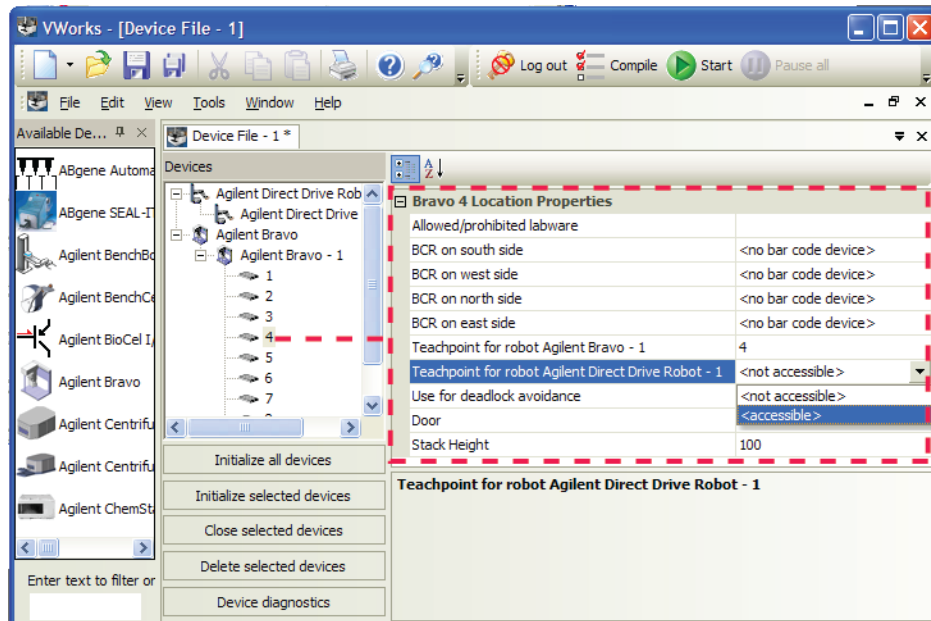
VWorks - [Device File - 1]

Log out Compile Start Pause all

File Edit View Tools Window Help

Available De...

ABgene Automa
ABgene SEAL-I
Agilent BenchBo
Agilent BenchCe
Agilent BioCel I/
Agilent Bravo
Agilent Centrifu
Agilent Centrifu
Agilent ChemSt

Enter text to filter or

Device File - 1 *

Devices

Agilent Direct Drive Rob
Agilent Direct Drive
Agilent Bravo
Agilent Bravo - 1
1
2
3
4
5
6
7

Initialize all devices
Initialize selected devices
Close selected devices
Delete selected devices
Device diagnostics

| Bravo 4 Location Properties | |
|---|---|
| Allowed/prohibited labware | |
| BCR on south side | <no bar code device> |
| BCR on west side | <no bar code device> |
| BCR on north side | <no bar code device> |
| BCR on east side | <no bar code device> |
| Teachpoint for robot Agilent Bravo - 1 | 4 |
| Teachpoint for robot Agilent Direct Drive Robot - 1 | <not accessible> |
| Use for deadlock avoidance | <not accessible> |
| Door | <accessible> |
| Stack Height | 100 |

Teachpoint for robot Agilent Direct Drive Robot - 1